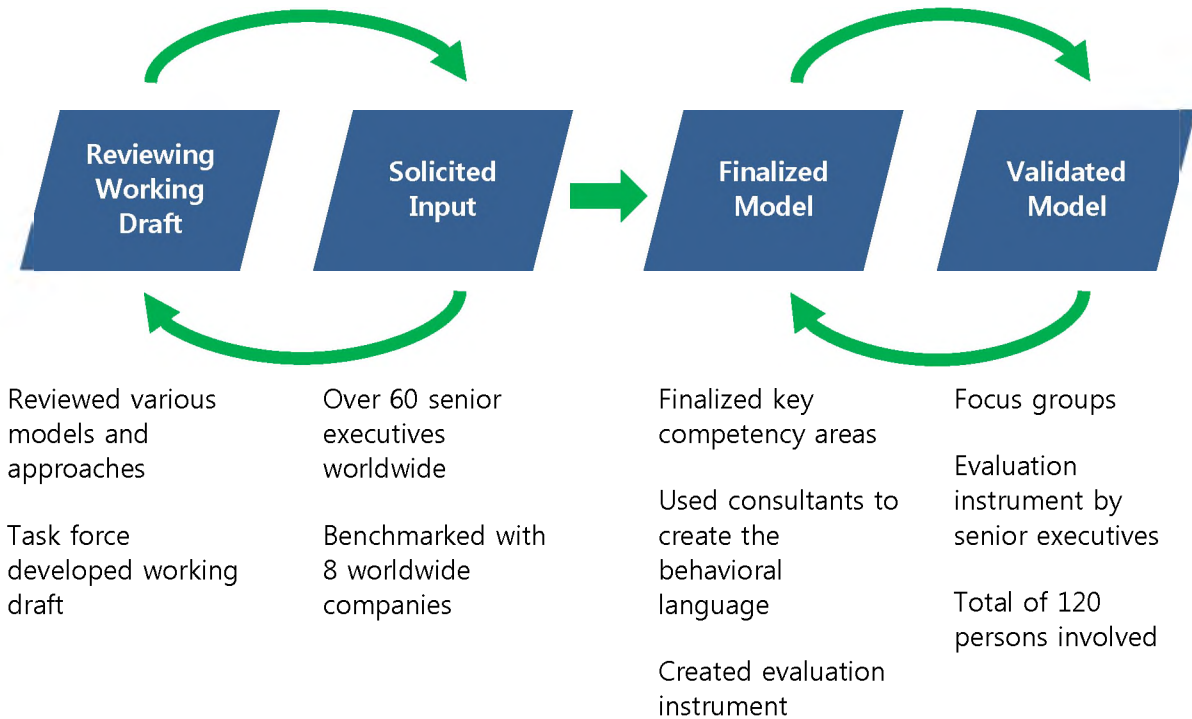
Reviewing Working Draft

Solicited Input

Finalized Model

Validated Model

Reviewed various models and approaches

Task force developed working draft

Over 60 senior executives worldwide

Benchmarked with 8 worldwide companies

Finalized key competency areas

Used consultants to create the behavioral language

Created evaluation instrument

Focus groups

Evaluation instrument by senior executives

Total of 120 persons involved